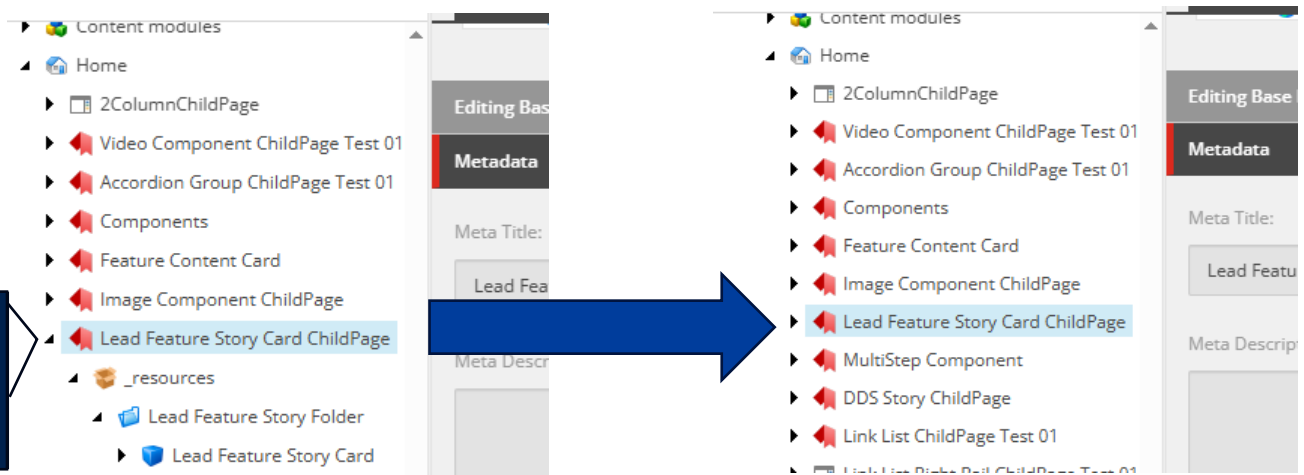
Content modules
Home
2ColumnChildPage
Video Component ChildPage Test 01
Accordion Group ChildPage Test 01
Components
Feature Content Card
Image Component ChildPage
Lead Feature Story Card ChildPage
_resources
Lead Feature Story Folder
Lead Feature Story Card

Editing Bas
Metadata
Meta Title:
Lead Fea
Meta Descr

Content modules
Home
2ColumnChildPage
Video Component ChildPage Test 01
Accordion Group ChildPage Test 01
Components
Feature Content Card
Image Component ChildPage
Lead Feature Story Card ChildPage
MultiStep Component
DDS Story ChildPage
Link List ChildPage Test 01
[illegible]

Editing Base
Metadata
Meta Title:
Lead Featu
Meta Descript